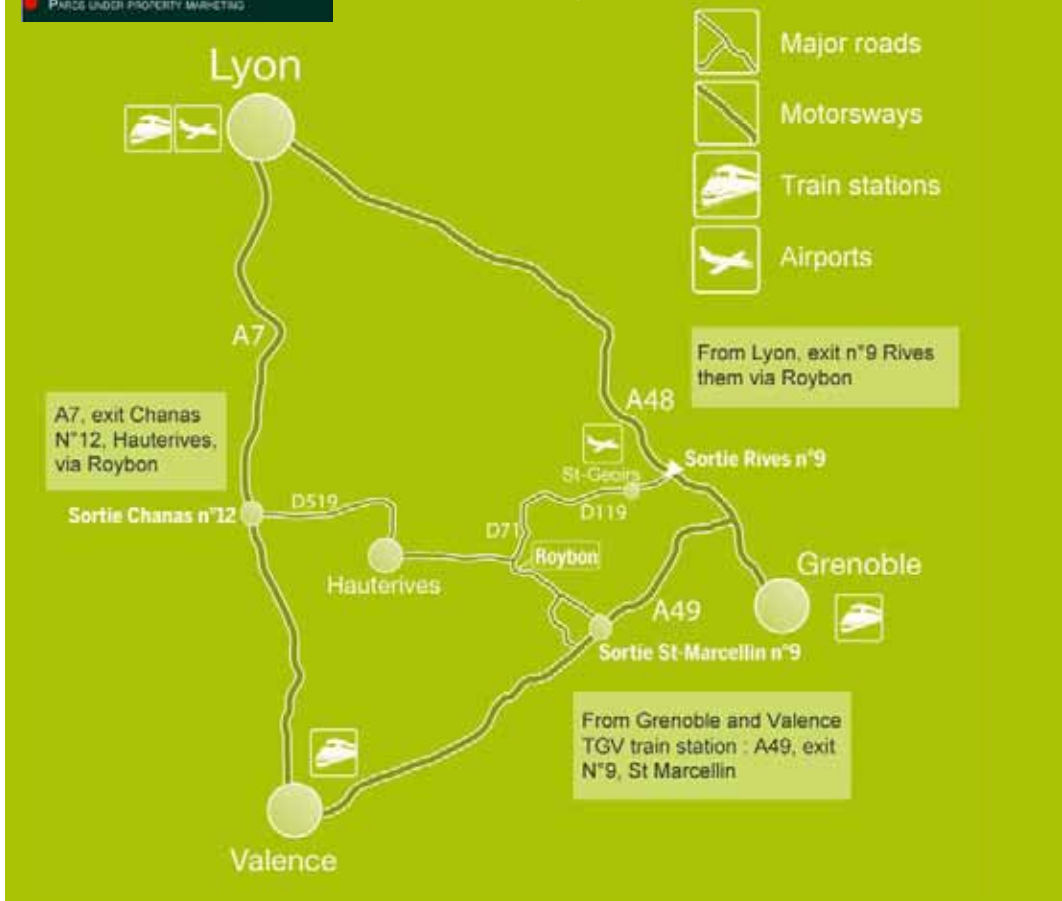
PARCS UNDER PROPERTY MARKETING

Major roads
Motorsways
Train stations
Airports

Lyon

A7

A7, exit Chanas N°12, Hauterives, via Roybon

From Lyon, exit n°9 Rives them via Roybon

A48

St-Geoirs

Sortie Rives n°9

D519

Sortie Chanas n°12

D71

D119

Roybon

Hauterives

A49

Grenoble

Sortie St-Marcellin n°9

From Grenoble and Valence TGV train station : A49, exit N°9, St Marcellin

Valence